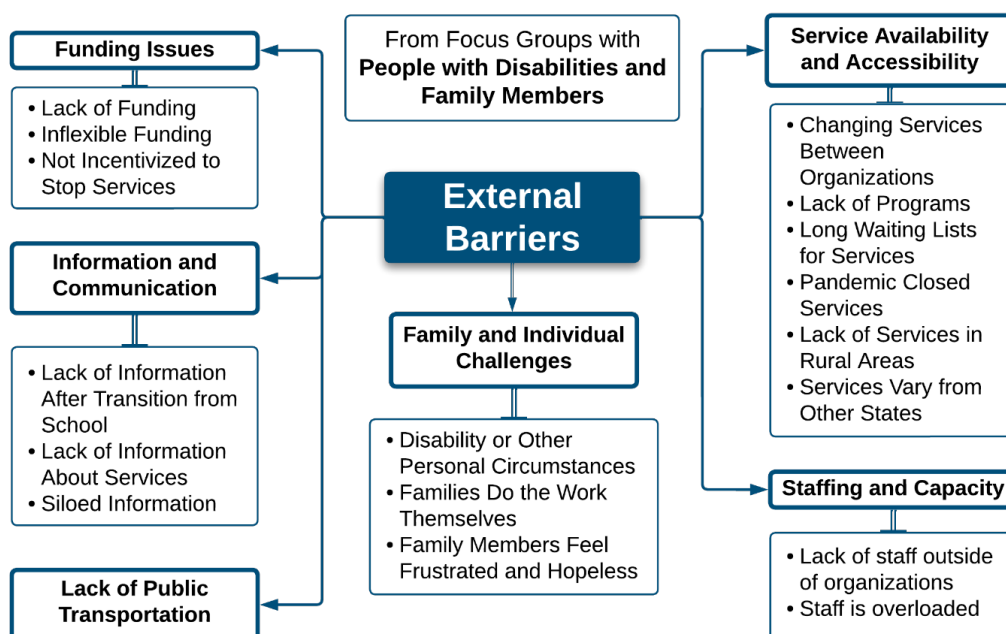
From Focus Groups with
**People with Disabilities and Family Members**

External Barriers

Funding Issues

- Lack of Funding
- Inflexible Funding
- Not Incentivized to Stop Services

Information and Communication

- Lack of Information After Transition from School
- Lack of Information About Services
- Siloed Information

Lack of Public Transportation

Family and Individual Challenges

- Disability or Other Personal Circumstances
- Families Do the Work Themselves
- Family Members Feel Frustrated and Hopeless

Service Availability and Accessibility

- Changing Services Between Organizations
- Lack of Programs
- Long Waiting Lists for Services
- Pandemic Closed Services
- Lack of Services in Rural Areas
- Services Vary from Other States

Staffing and Capacity

- Lack of staff outside of organizations
- Staff is overloaded